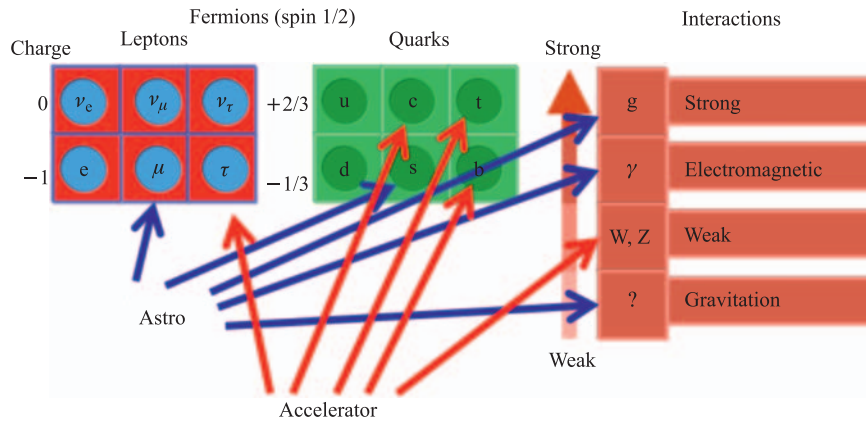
Fermions (spin 1/2)

Charge

Leptons

0 $\nu_e$ $\nu_\mu$ $\nu_\tau$

−1 e $\mu$ $\tau$

Quarks

+2/3 u c t

−1/3 d s b

Strong

Weak

Interactions

g Strong

$\gamma$ Electromagnetic

W, Z Weak

? Gravitation

Astro

Accelerator